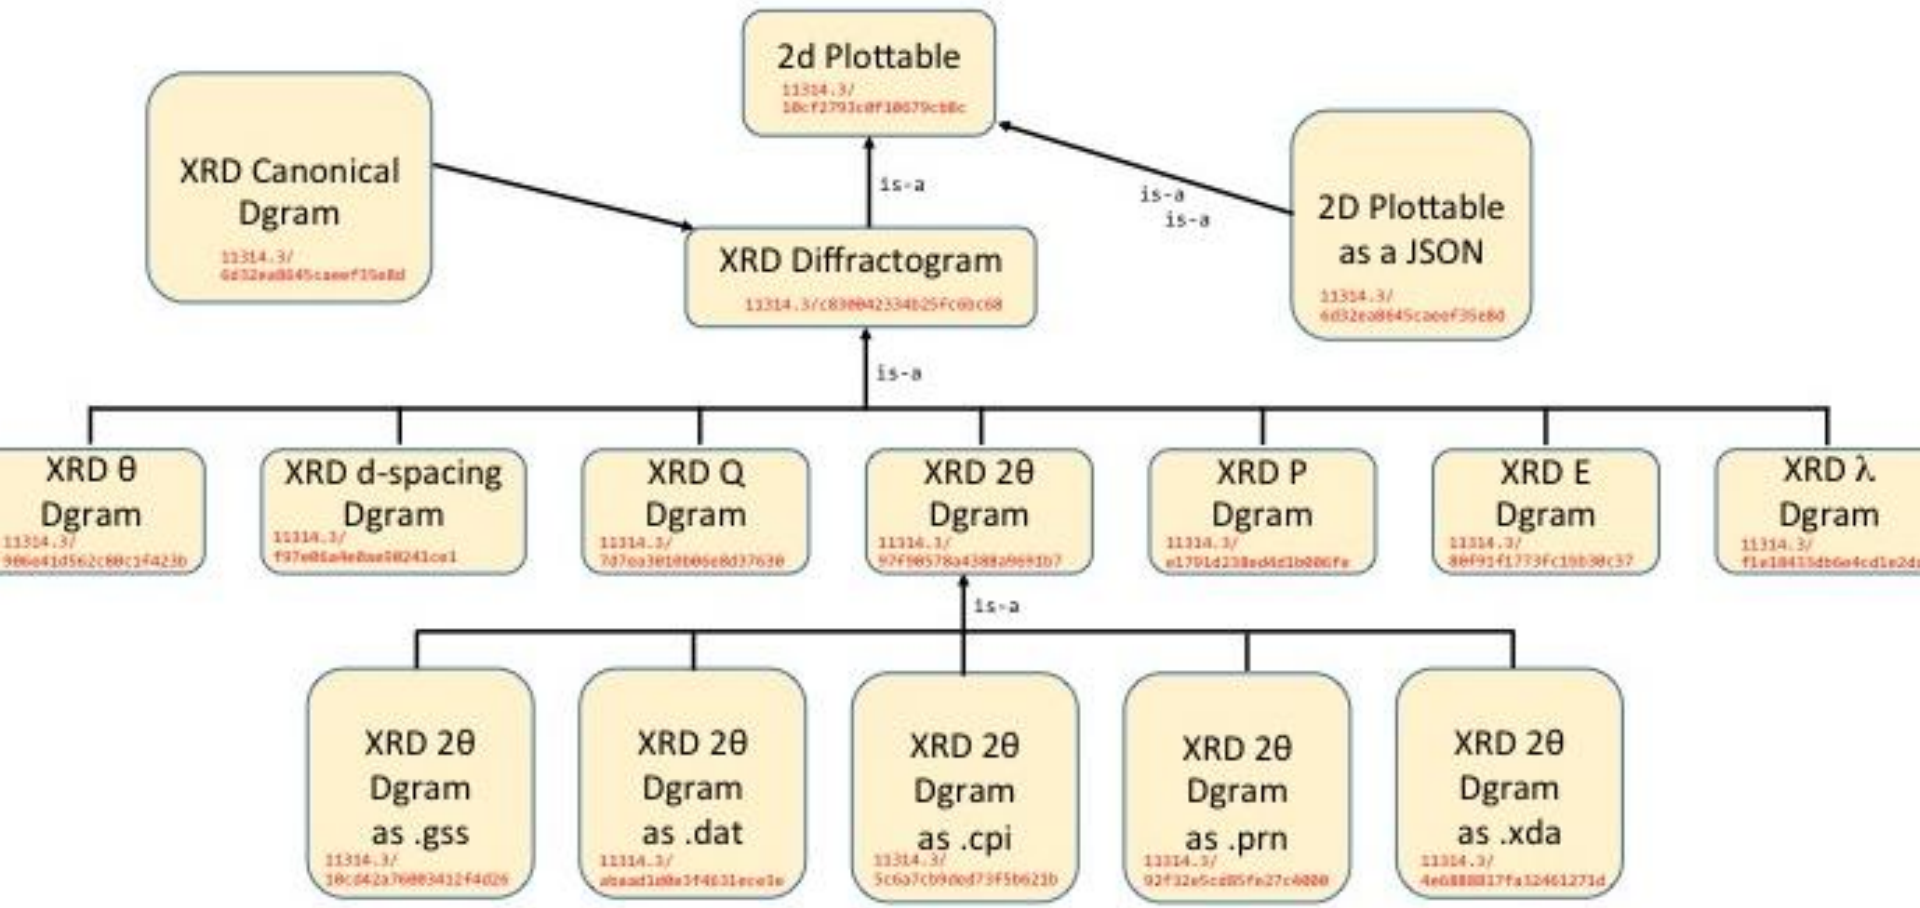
2d Plottable
11314.3/
10cf2793c0f10079cb8c

XRD Canonical Dgram
11314.3/
6d32ea8645caeef35e8d

is-a

is-a
is-a

2D Plottable as a JSON
11314.3/
6d32ea8645caeef35e8d

XRD Diffractogram
11314.3/c830042334b25fc0bc68

is-a

XRD θ Dgram
11314.3/
906e41d562c00c1f423b

XRD d-spacing Dgram
11314.3/
f97e06a4e8aa50241ce1

XRD Q Dgram
11314.3/
7d7ea3010b06e8d37630

XRD 2θ Dgram
11314.3/
97f90578a4388a0693b7

XRD P Dgram
11314.3/
e1791d238ed4d1b006fe

XRD E Dgram
11314.3/
80f91f1773fc19b30c37

XRD λ Dgram
11314.3/
f1e18433db6e4cd1e2d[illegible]

is-a

XRD 2θ Dgram as .gss
11314.3/
10cd42a76003412f4d26

XRD 2θ Dgram as .dat
11314.3/
abaad1d0e3f4631ece1e

XRD 2θ Dgram as .cpi
11314.3/
5c6a7cb9ded73f5b621b

XRD 2θ Dgram as .prn
11314.3/
92f32e5cd85fe27c4000

XRD 2θ Dgram as .xda
11314.3/
4e6888817fa32461271d